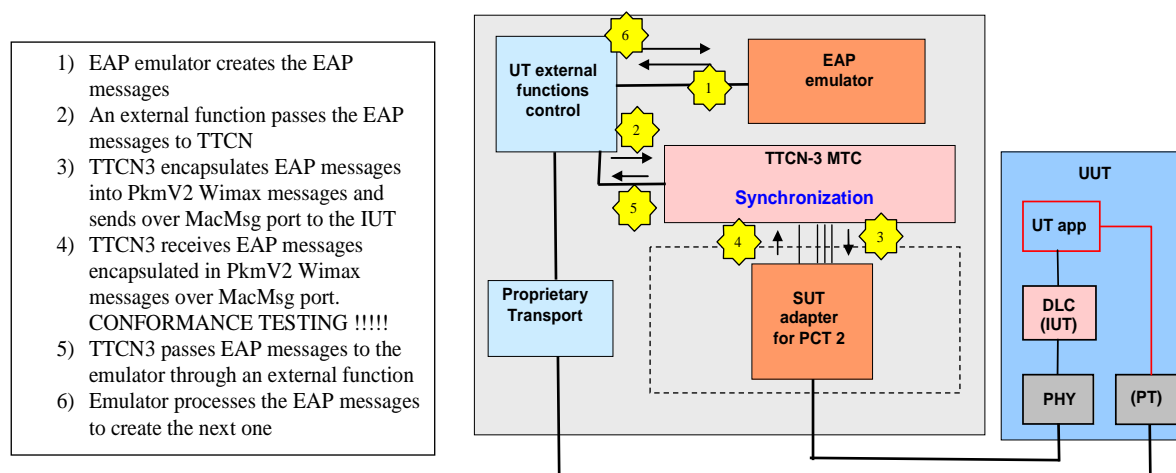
1) EAP emulator creates the EAP messages
2) An external function passes the EAP messages to TTCN
3) TTCN3 encapsulates EAP messages into PkmV2 Wimax messages and sends over MacMsg port to the IUT
4) TTCN3 receives EAP messages encapsulated in PkmV2 Wimax messages over MacMsg port. CONFORMANCE TESTING !!!!!
5) TTCN3 passes EAP messages to the emulator through an external function
6) Emulator processes the EAP messages to create the next one

UT external functions control

6

1

EAP emulator

2

TTCN-3 MTC

Synchronization

5

4

3

Proprietary Transport

SUT adapter for PCT 2

UUT

UT app

DLC (IUT)

PHY

(PT)